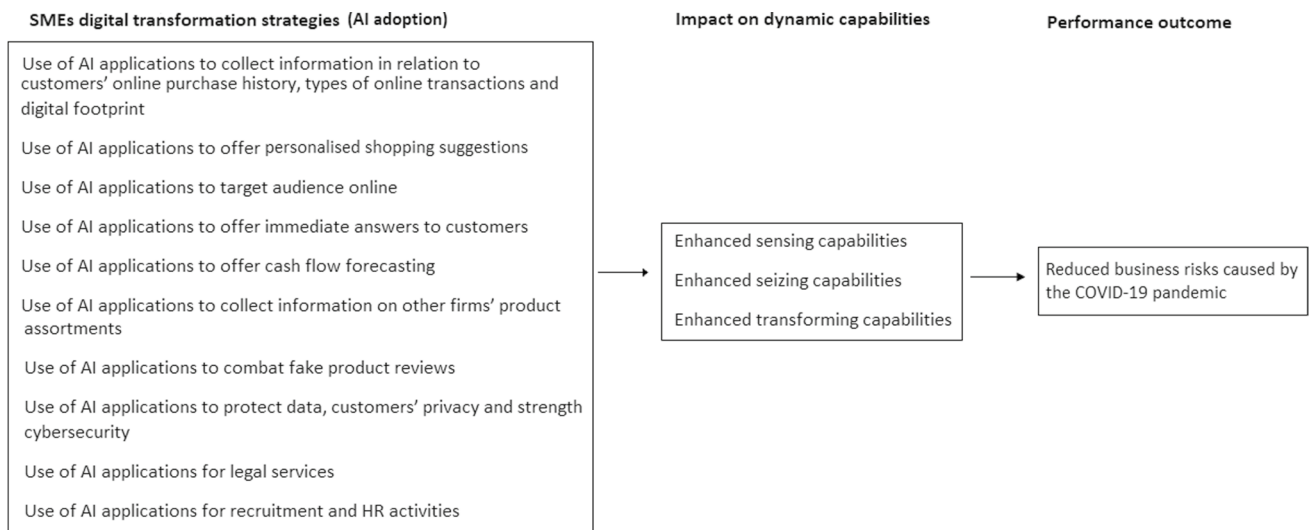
SMEs digital transformation strategies (AI adoption)

Use of AI applications to collect information in relation to customers' online purchase history, types of online transactions and digital footprint

Use of AI applications to offer personalised shopping suggestions

Use of AI applications to target audience online

Use of AI applications to offer immediate answers to customers

Use of AI applications to offer cash flow forecasting

Use of AI applications to collect information on other firms' product assortments

Use of AI applications to combat fake product reviews

Use of AI applications to protect data, customers' privacy and strength cybersecurity

Use of AI applications for legal services

Use of AI applications for recruitment and HR activities

Impact on dynamic capabilities

Enhanced sensing capabilities

Enhanced seizing capabilities

Enhanced transforming capabilities

Performance outcome

Reduced business risks caused by the COVID-19 pandemic